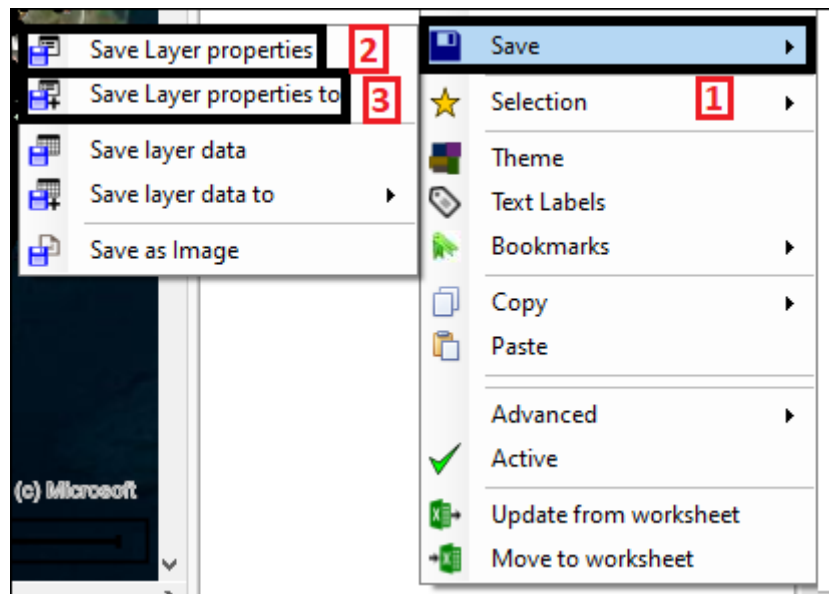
Save Layer properties 2
Save Layer properties to 3
Save layer data
Save layer data to
Save as Image

Save
Selection 1
Theme
Text Labels
Bookmarks
Copy
Paste
Advanced
Active
Update from worksheet
Move to worksheet

(c) Microsoft